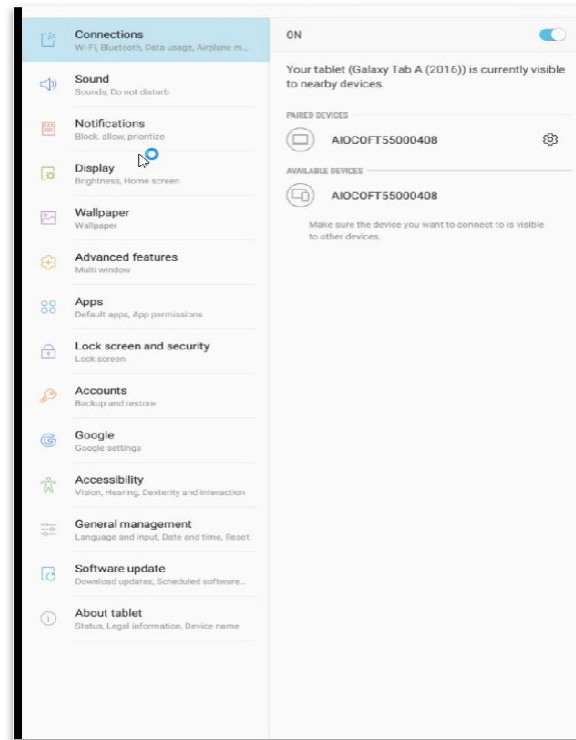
Connections
Wi-Fi, Bluetooth, Data usage, Airplane m...

Sound
Sounds, Do not disturb

Notifications
Block, allow, prioritize

Display
Brightness, Home screen

Wallpaper
Wallpaper

Advanced features
Multi window

Apps
Default apps, App permissions

Lock screen and security
Lock screen

Accounts
Backup and restore

Google
Google settings

Accessibility
Vision, Hearing, Dexterity and interaction

General management
Language and input, Date and time, Reset

Software update
Download updates, Scheduled software...

About tablet
Status, Legal information, Device name

ON

Your tablet (Galaxy Tab A (2016)) is currently visible to nearby devices.

PAIRED DEVICES

AIOCOFT55000408

AVAILABLE DEVICES

AIOCOFT55000408

Make sure the device you want to connect to is visible to other devices.